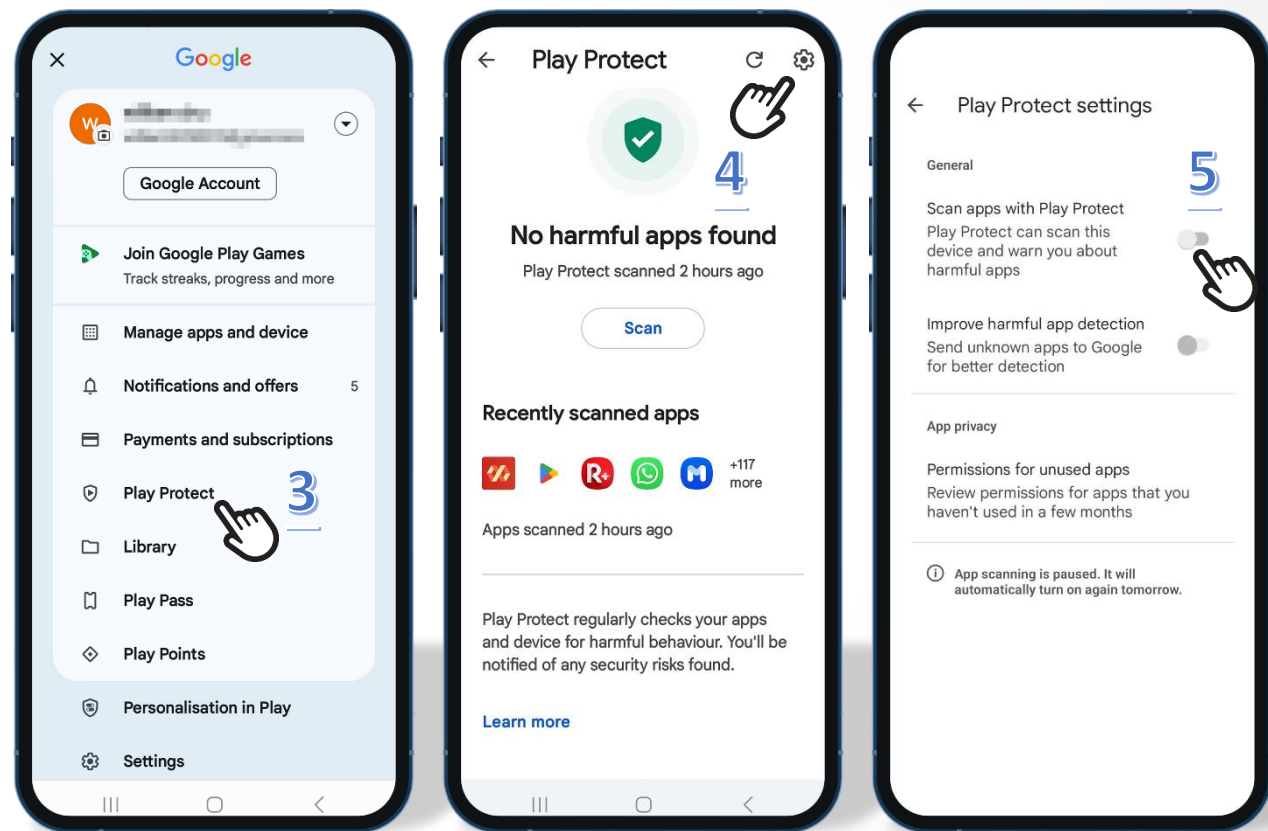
Google

W

Google Account

Join Google Play Games
Track streaks, progress and more

Manage apps and device

Notifications and offers 5

Payments and subscriptions

Play Protect

3

Library

Play Pass

Play Points

Personalisation in Play

Settings

Play Protect

4

No harmful apps found

Play Protect scanned 2 hours ago

Scan

Recently scanned apps

+117 more

Apps scanned 2 hours ago

Play Protect regularly checks your apps and device for harmful behaviour. You'll be notified of any security risks found.

Learn more

Play Protect settings

General

5

Scan apps with Play Protect
Play Protect can scan this device and warn you about harmful apps

Improve harmful app detection
Send unknown apps to Google for better detection

App privacy

Permissions for unused apps
Review permissions for apps that you haven't used in a few months

App scanning is paused. It will automatically turn on again tomorrow.